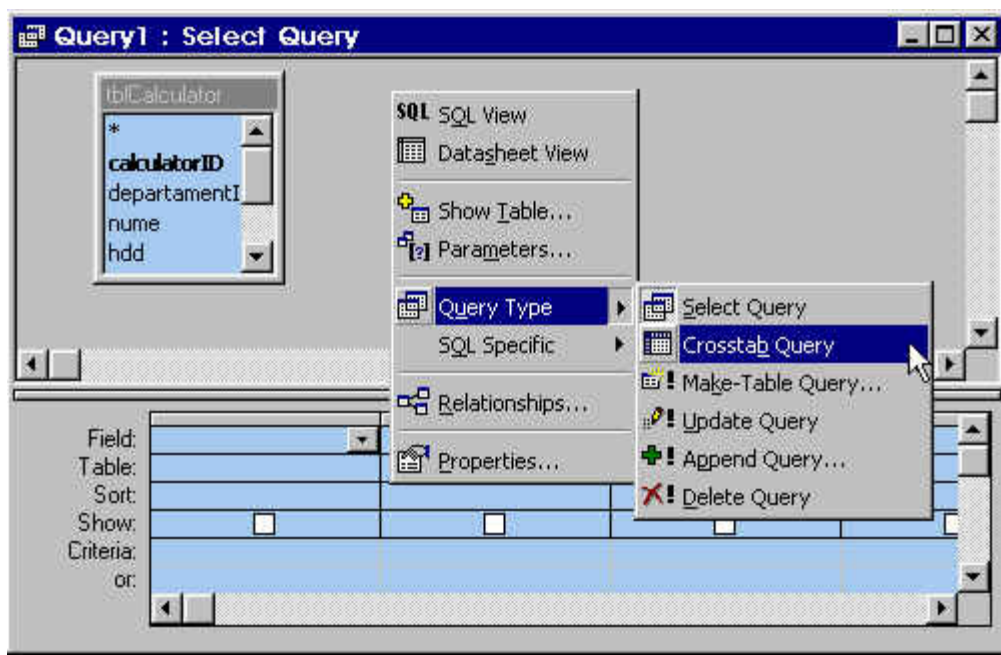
Query1 : Select Query

tblCalculator
*
calculatorID
departamentI
nume
hdd

SQL SQL View
Datasheet View
Show Table...
Parameters...
Query Type
SQL Specific
Relationships...
Properties...

Select Query
Crosstab Query
Make-Table Query...
Update Query
Append Query...
Delete Query

Field:
Table:
Sort:
Show:
Criteria:
or: